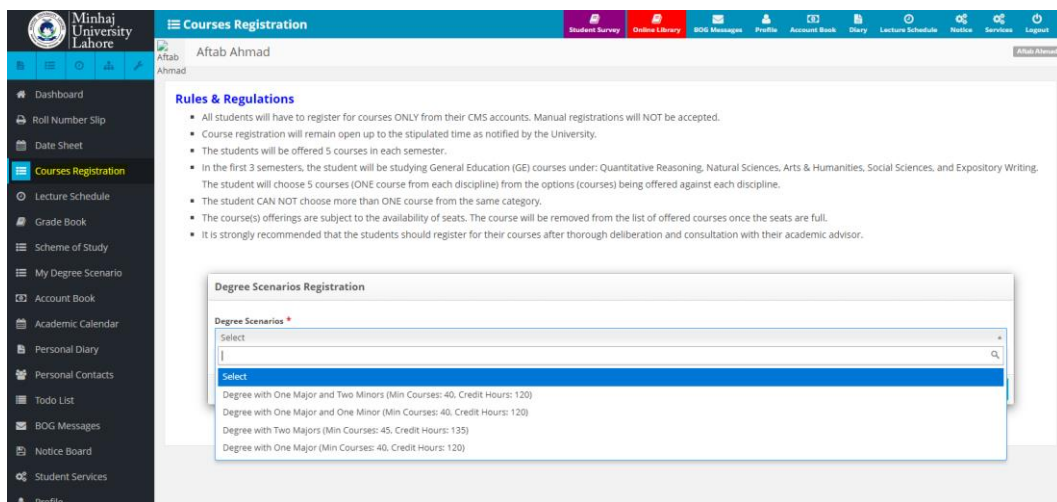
Minhaj University Lahore

Courses Registration

Student Survey Online Library BOG Messages Profile Account Book Diary Lecture Schedule Notice Services Logout

Aftab Ahmad Aftab Ahmad

Aftab Ahmad

Dashboard
Roll Number Slip
Date Sheet
Courses Registration
Lecture Schedule
Grade Book
Scheme of Study
My Degree Scenario
Account Book
Academic Calendar
Personal Diary
Personal Contacts
Todo List
BOG Messages
Notice Board
Student Services
Profile

Rules & Regulations

- All students will have to register for courses ONLY from their CMS accounts. Manual registrations will NOT be accepted.
- Course registration will remain open up to the stipulated time as notified by the University.
- The students will be offered 5 courses in each semester.
- In the first 3 semesters, the student will be studying General Education (GE) courses under: Quantitative Reasoning, Natural Sciences, Arts & Humanities, Social Sciences, and Expository Writing. The student will choose 5 courses (ONE course from each discipline) from the options (courses) being offered against each discipline.
- The student CAN NOT choose more than ONE course from the same category.
- The course(s) offerings are subject to the availability of seats. The course will be removed from the list of offered courses once the seats are full.
- It is strongly recommended that the students should register for their courses after thorough deliberation and consultation with their academic advisor.

Degree Scenarios Registration

Degree Scenarios *

Select

Select
Degree with One Major and Two Minors (Min Courses: 40, Credit Hours: 120)
Degree with One Major and One Minor (Min Courses: 40, Credit Hours: 120)
Degree with Two Majors (Min Courses: 45, Credit Hours: 135)
Degree with One Major (Min Courses: 40, Credit Hours: 120)